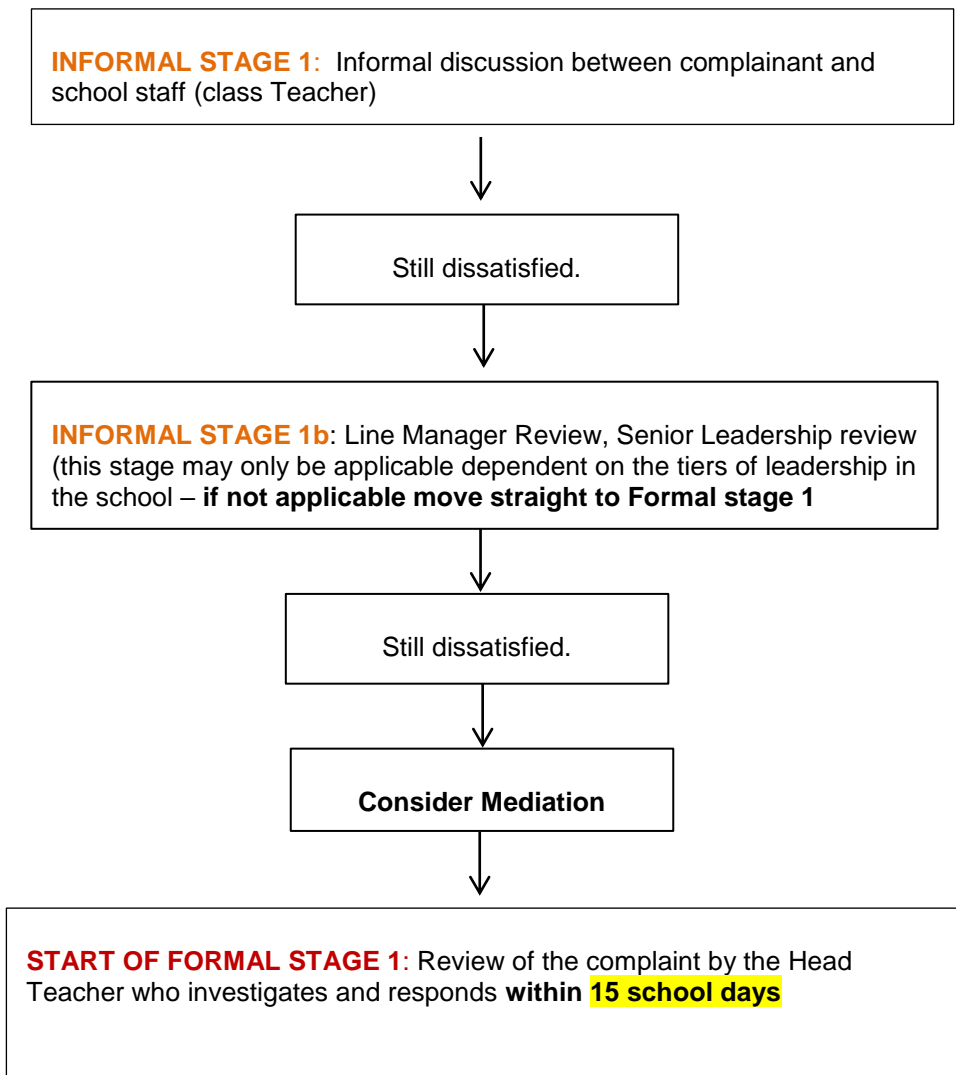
**INFORMAL STAGE 1**: Informal discussion between complainant and school staff (class Teacher)

Still dissatisfied.

**INFORMAL STAGE 1b**: Line Manager Review, Senior Leadership review (this stage may only be applicable dependent on the tiers of leadership in the school – **if not applicable move straight to Formal stage 1**

Still dissatisfied.

**Consider Mediation**

**START OF FORMAL STAGE 1**: Review of the complaint by the Head Teacher who investigates and responds **within 15 school days**